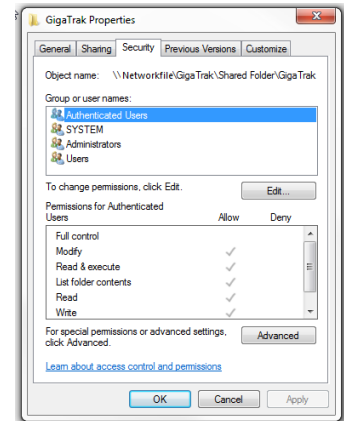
GigaTrak Properties

General | Sharing | Security | Previous Versions | Customize

Object name: \\Networkfile\GigaTrak\Shared Folder\GigaTrak

Group or user names:

Authenticated Users
SYSTEM
Administrators
Users

To change permissions, click Edit.

Edit...

Permissions for Authenticated Users

| | Allow | Deny |
|---|---|---|
| Full control | | |
| Modify | ✓ | |
| Read & execute | ✓ | |
| List folder contents | ✓ | |
| Read | ✓ | |
| Write | ✓ | |

For special permissions or advanced settings, click Advanced.

Advanced

Learn about access control and permissions

OK Cancel Apply